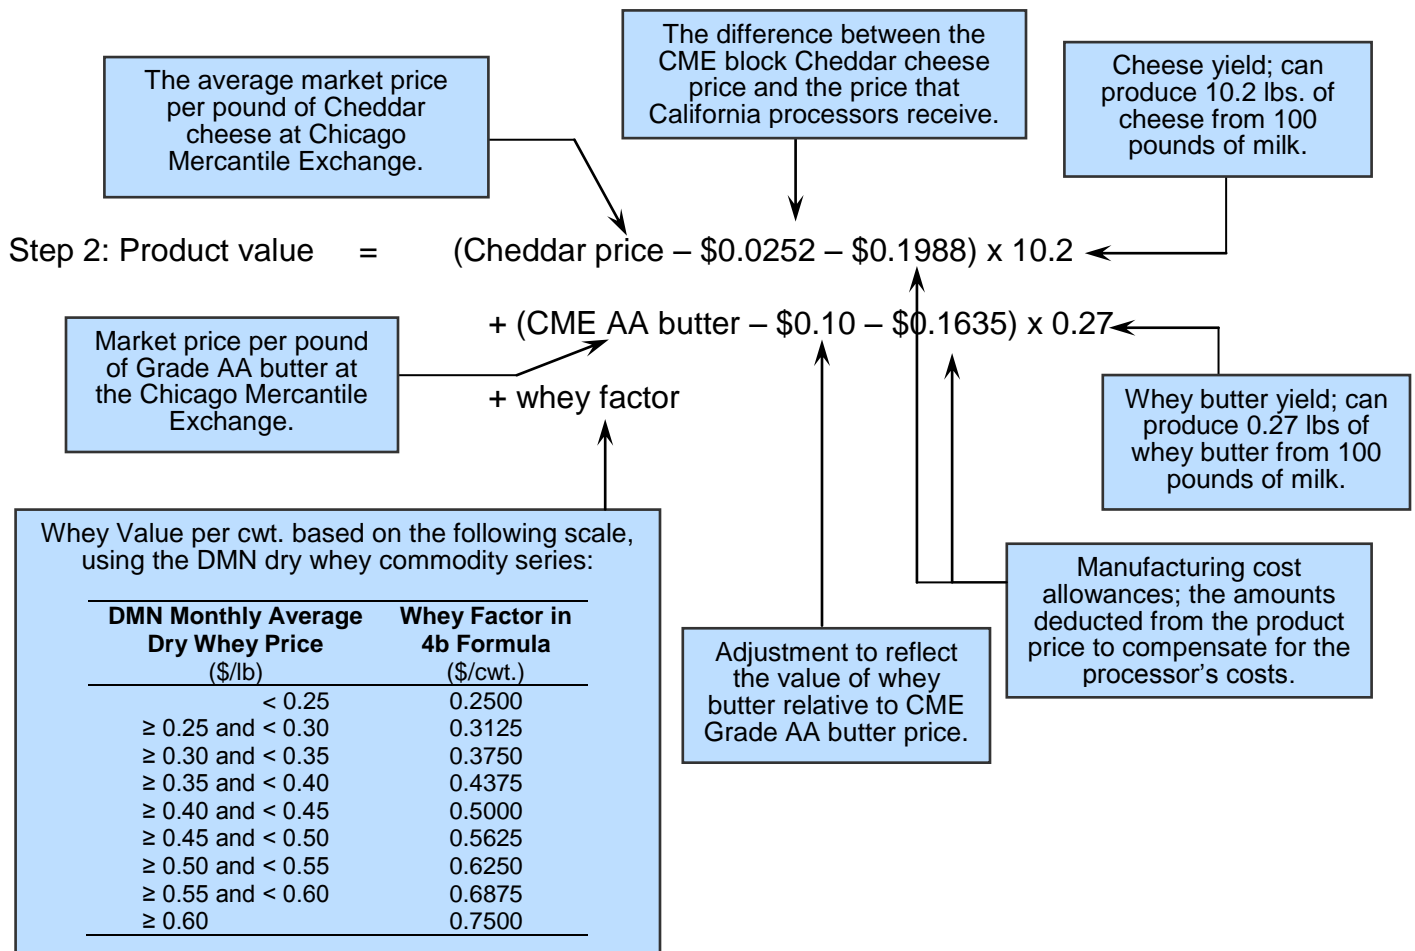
The average market price per pound of Cheddar cheese at Chicago Mercantile Exchange.

The difference between the CME block Cheddar cheese price and the price that California processors receive.

Cheese yield; can produce 10.2 lbs. of cheese from 100 pounds of milk.

Step 2: Product value = (Cheddar price – \$0.0252 – \$0.1988) x 10.2

+ (CME AA butter – \$0.10 – \$0.1635) x 0.27

+ whey factor

Market price per pound of Grade AA butter at the Chicago Mercantile Exchange.

Whey butter yield; can produce 0.27 lbs of whey butter from 100 pounds of milk.

Whey Value per cwt. based on the following scale, using the DMN dry whey commodity series:

| DMN Monthly Average Dry Whey Price ($/lb) | Whey Factor in 4b Formula ($/cwt.) |
|---|---|
| < 0.25 | 0.2500 |
| ≥ 0.25 and < 0.30 | 0.3125 |
| ≥ 0.30 and < 0.35 | 0.3750 |
| ≥ 0.35 and < 0.40 | 0.4375 |
| ≥ 0.40 and < 0.45 | 0.5000 |
| ≥ 0.45 and < 0.50 | 0.5625 |
| ≥ 0.50 and < 0.55 | 0.6250 |
| ≥ 0.55 and < 0.60 | 0.6875 |
| ≥ 0.60 | 0.7500 |

Adjustment to reflect the value of whey butter relative to CME Grade AA butter price.

Manufacturing cost allowances; the amounts deducted from the product price to compensate for the processor’s costs.